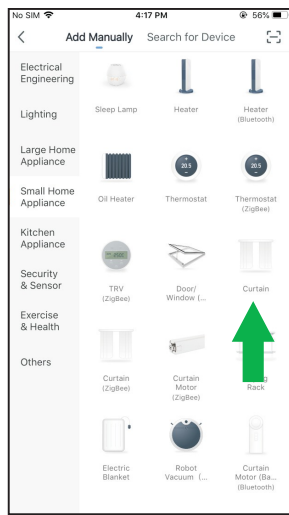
No SIM 4:17 PM 56%

<

Add Manually Search for Device

Electrical Engineering

Lighting

Large Home Appliance

Small Home Appliance

Kitchen Appliance

Security & Sensor

Exercise & Health

Others

Sleep Lamp

Heater

Heater (Bluetooth)

20.5

20.5

Oil Heater

Thermostat

Thermostat (ZigBee)

TRV (ZigBee)

Door/ Window (...

Curtain

Curtain (ZigBee)

Curtain Motor (ZigBee)

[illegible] Rack

Electric Blanket

Robot Vacuum (...

Curtain Motor (Ba... (Bluetooth)